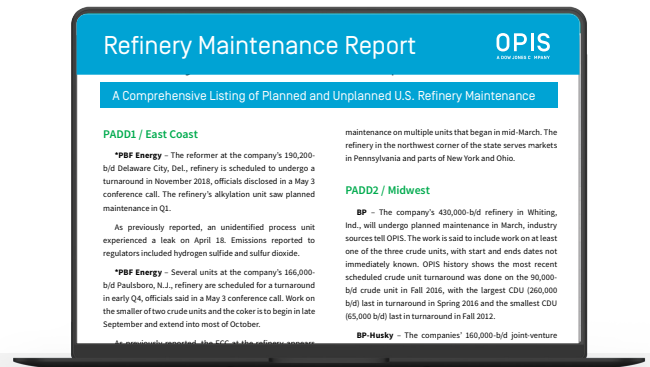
Refinery Maintenance Report

OPIS
A DOW JONES COMPANY

A Comprehensive Listing of Planned and Unplanned U.S. Refinery Maintenance

PADD1 / East Coast

*PBF Energy – The reformer at the company's 190,200-b/d Delaware City, Del., refinery is scheduled to undergo a turnaround in November 2018, officials disclosed in a May 3 conference call. The refinery's alkylation unit saw planned maintenance in Q1.

As previously reported, an unidentified process unit experienced a leak on April 18. Emissions reported to regulators included hydrogen sulfide and sulfur dioxide.

*PBF Energy – Several units at the company's 166,000-b/d Paulsboro, N.J., refinery are scheduled for a turnaround in early Q4, officials said in a May 3 conference call. Work on the smaller of two crude units and the coker is to begin in late September and extend into most of October.

As previously reported, the FCC at the refinery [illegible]

maintenance on multiple units that began in mid-March. The refinery in the northwest corner of the state serves markets in Pennsylvania and parts of New York and Ohio.

PADD2 / Midwest

BP – The company's 430,000-b/d refinery in Whiting, Ind., will undergo planned maintenance in March, industry sources tell OPIS. The work is said to include work on at least one of the three crude units, with start and ends dates not immediately known. OPIS history shows the most recent scheduled crude unit turnaround was done on the 90,000-b/d crude unit in Fall 2016, with the largest CDU (260,000 b/d) last in turnaround in Spring 2016 and the smallest CDU (65,000 b/d) last in turnaround in Fall 2012.

BP-Husky – The companies' 160,000-b/d joint-venture